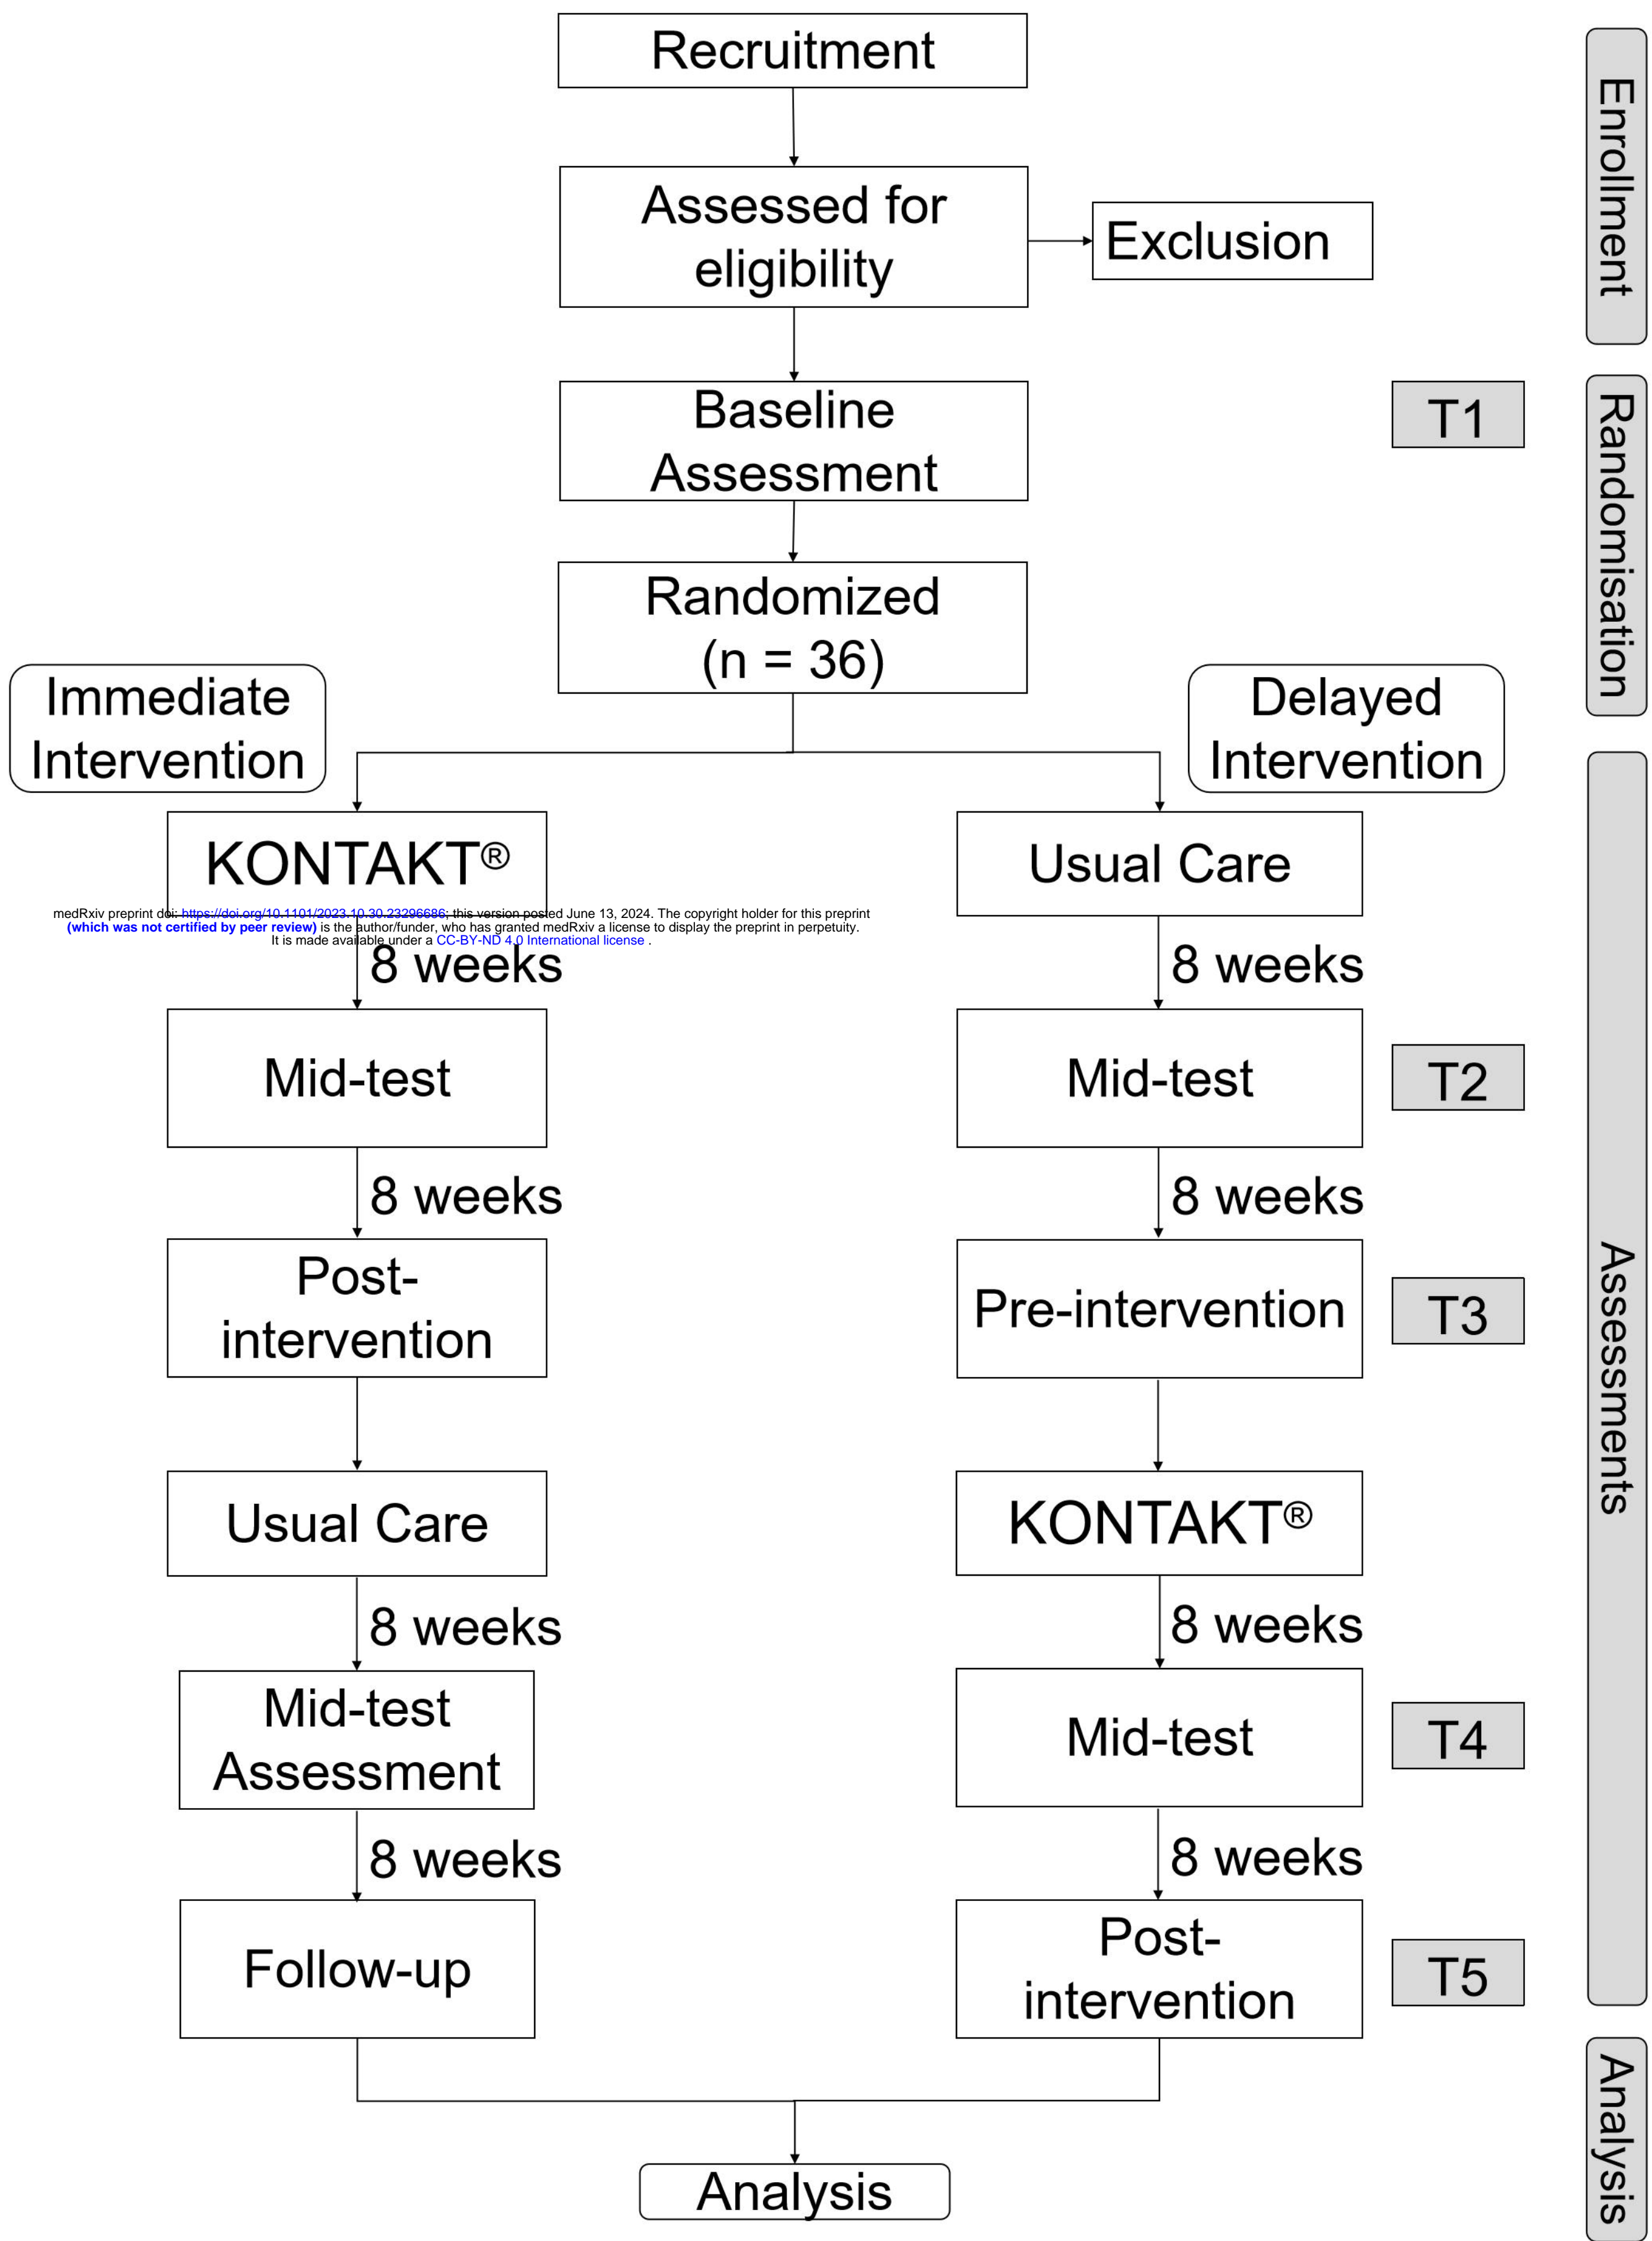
Recruitment

Assessed for eligibility

Exclusion

Enrollment

Baseline Assessment

T1

Randomisation

Randomized (n = 36)

Immediate Intervention

Delayed Intervention

KONTAKT®

Usual Care

medRxiv preprint doi: https://doi.org/10.1101/2023.10.30.23296686; this version posted June 13, 2024. The copyright holder for this preprint (which was not certified by peer review) is the author/funder, who has granted medRxiv a license to display the preprint in perpetuity. It is made available under a CC-BY-ND 4.0 International license .

8 weeks

8 weeks

Mid-test

Mid-test

T2

Assessments

8 weeks

8 weeks

Post-intervention

Pre-intervention

T3

Usual Care

KONTAKT®

8 weeks

8 weeks

Mid-test Assessment

Mid-test

T4

8 weeks

8 weeks

Follow-up

Post-intervention

T5

Analysis

Analysis